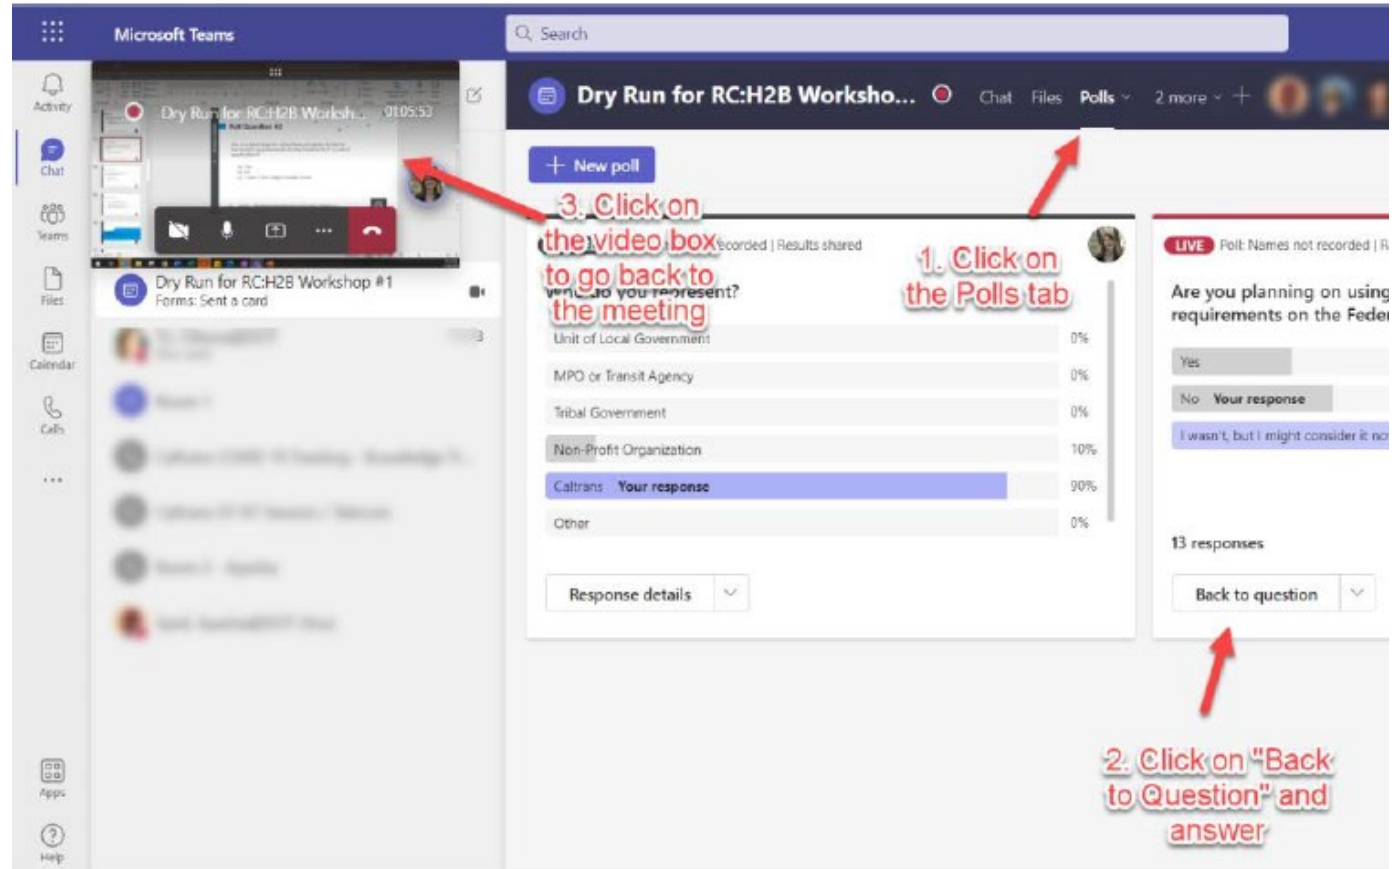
Microsoft Teams

Search

Activity

Chat

Teams

Files

Calendar

Calls

...

Apps

Help

Dry Run for RC:H2B Worksh... 01:05:53

Dry Run for RC:H2B Workshop #1
Forms: Sent a card

Dry Run for RC:H2B Worksho...

Chat Files Polls 2 more +

New poll

3. Click on the video box to go back to the meeting

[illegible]ecorded | Results shared

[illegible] do you represent?

Unit of Local Government 0%

MPO or Transit Agency 0%

Tribal Government 0%

Non-Profit Organization 10%

Caltrans Your response 90%

Other 0%

Response details

1. Click on the Polls tab

LIVE Poll: Names not recorded | R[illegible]

Are you planning on using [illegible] requirements on the Feder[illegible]

Yes

No Your response

I wasn't, but I might consider it no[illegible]

13 responses

Back to question

2. Click on "Back to Question" and answer